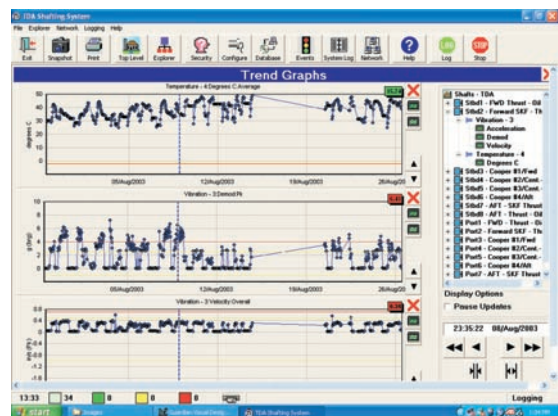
TDA Shafting System

File Explorer Network Logging Help

Exit Snapshot Print Top Level Explorer Security Configure Database Events System Log Network Help Log Stop

Trend Graphs

Temperature - 4 Degrees C Average

degrees C

50
40
30
20
10
0

05/Aug/2003 12/Aug/2003 19/Aug/2003 26/Aug/2003

Vibration - 3 Demod Pk

g (mg)

10
8
6
4
2
0

05/Aug/2003 12/Aug/2003 19/Aug/2003 26/Aug/2003

Vibration - 3 Velocity Overall

inch (Pk)

0.4
0.2
0
-0.2
-0.4
-0.6
-0.8
-1.0
-1.2

Shafts - TDA
Stbd1 - FWD Thrust - Oil
Stbd2 - Forward SKF - Th
Vibration - 3
Acceleration
Demod
Velocity
Temperature - 4
Degrees C
Stbd3 - Cooper #1/Fwd
Stbd4 - Cooper #2/Cent
Stbd5 - Cooper #3/Cent
Stbd6 - Cooper #4/Aft
Stbd7 - AFT - SKF Thrust
Stbd8 - AFT - Thrust - Oil
Port1 - FWD - Thrust - Oil
Port2 - Forward SKF - Th
Port3 - Cooper #1/Fwd
Port4 - Cooper #2/Cent
Port5 - Cooper #3/Cent
Port6 - Cooper #4/Aft
Port7 - AFT - SKF Thrust

Display Options
Pause Updates

23:35:22 08/Aug/2003

13:33 34 0 0 0

Logging

start TDA Shafting System